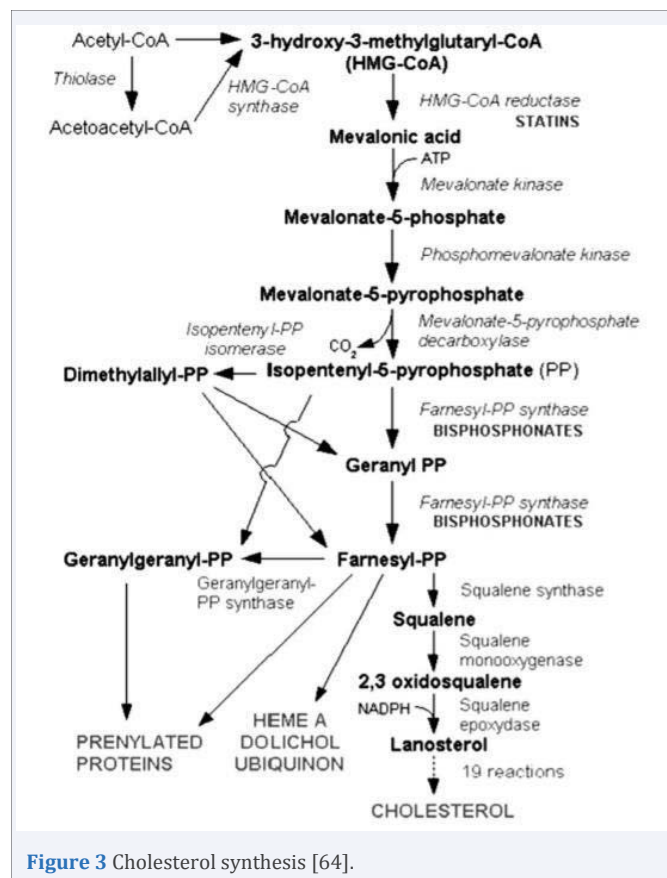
Acetyl-CoA

Thiolase

Acetoacetyl-CoA

HMG-CoA synthase

3-hydroxy-3-methylglutaryl-CoA (HMG-CoA)

HMG-CoA reductase
STATINS

Mevalonic acid

ATP

Mevalonate kinase

Mevalonate-5-phosphate

Phosphomevalonate kinase

Mevalonate-5-pyrophosphate

Isopenteny l-PP isomerase

$CO_2$

Mevalonate-5-pyrophosphate decarboxylase

Dimethylallyl-PP

Isopentenyl-5-pyrophosphate (PP)

Farnesyl-PP synthase
BISPHOSPHONATES

Geranyl PP

Farnesyl-PP synthase
BISPHOSPHONATES

Geranylgeranyl-PP

Farnesyl-PP

Geranylgeranyl-PP synthase

Squalene synthase

Squalene

Squalene monooxygenase

2,3 oxidosqualene

NADPH

Squalene epoxydase

PRENYLATED PROTEINS

HEME A
DOLICHOL
UBIQUINON

Lanosterol

19 reactions

CHOLESTEROL

Figure 3 Cholesterol synthesis [64].